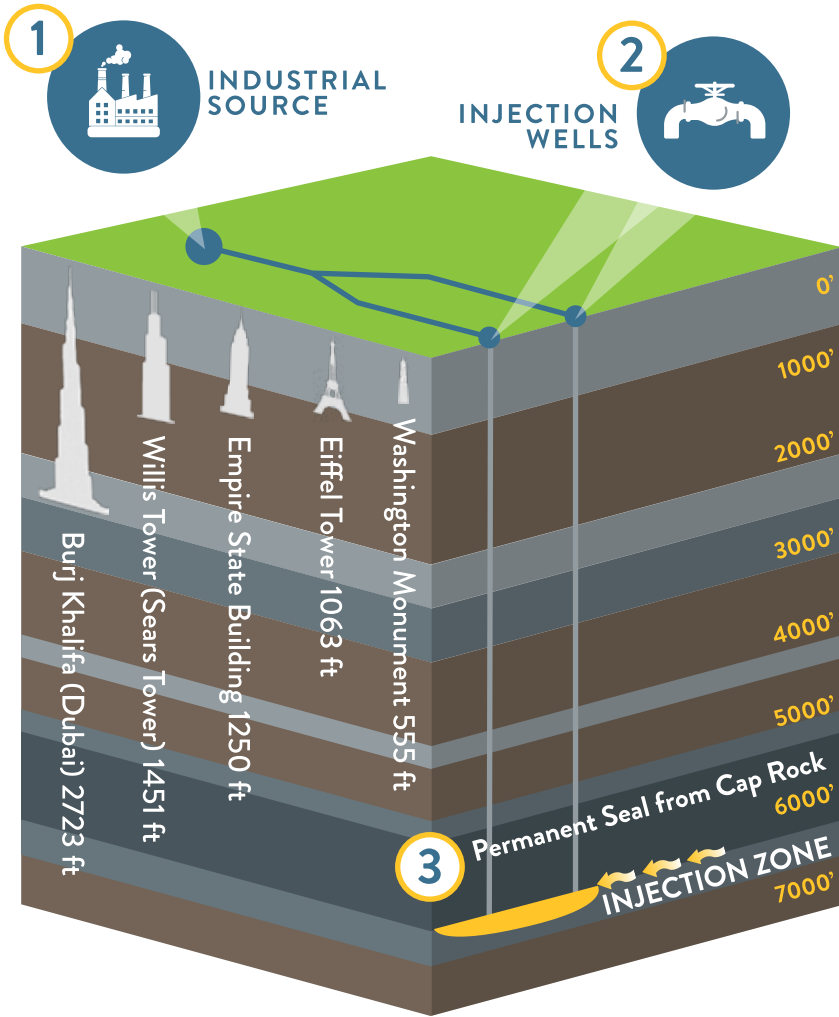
1

INDUSTRIAL SOURCE

2

INJECTION WELLS

0'

1000'

2000'

3000'

4000'

5000'

6000'

7000'

Burj Khalifa (Dubai) 2723 ft

Willis Tower (Sears Tower) 1451 ft

Empire State Building 1250 ft

Eiffel Tower 1063 ft

Washington Monument 555 ft

Permanent Seal from Cap Rock

3

INJECTION ZONE